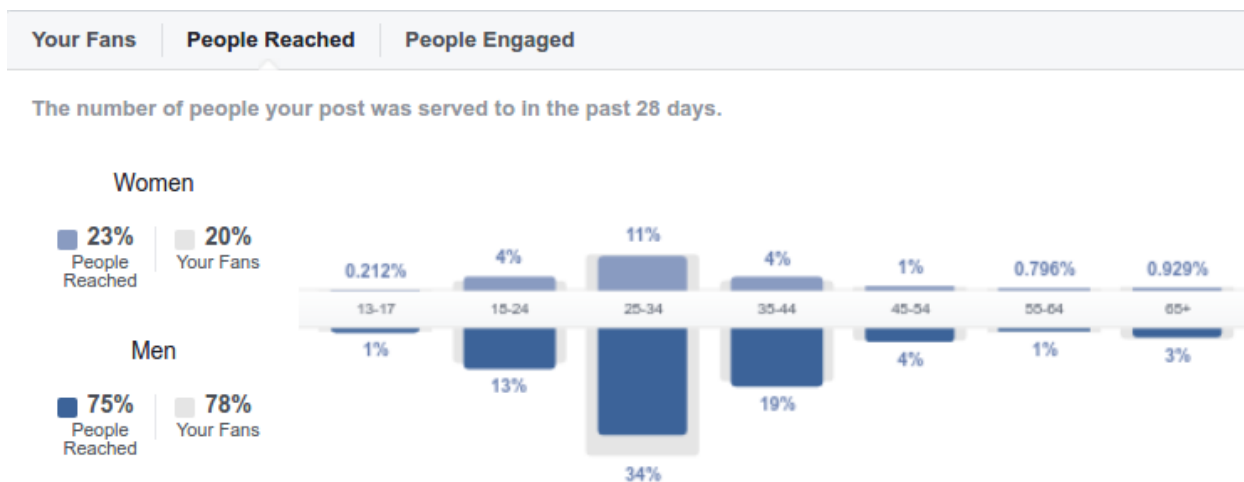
Your Fans | People Reached | People Engaged

The number of people your post was served to in the past 28 days.

Women

23%
People Reached

20%
Your Fans

Men

75%
People Reached

78%
Your Fans

| | 13-17 | 18-24 | 25-34 | 35-44 | 45-54 | 55-64 | 65+ |
|---|---|---|---|---|---|---|---|
| Women | 0.212% | 4% | 11% | 4% | 1% | 0.796% | 0.929% |
| Men | 1% | 13% | 34% | 19% | 4% | 1% | 3% |